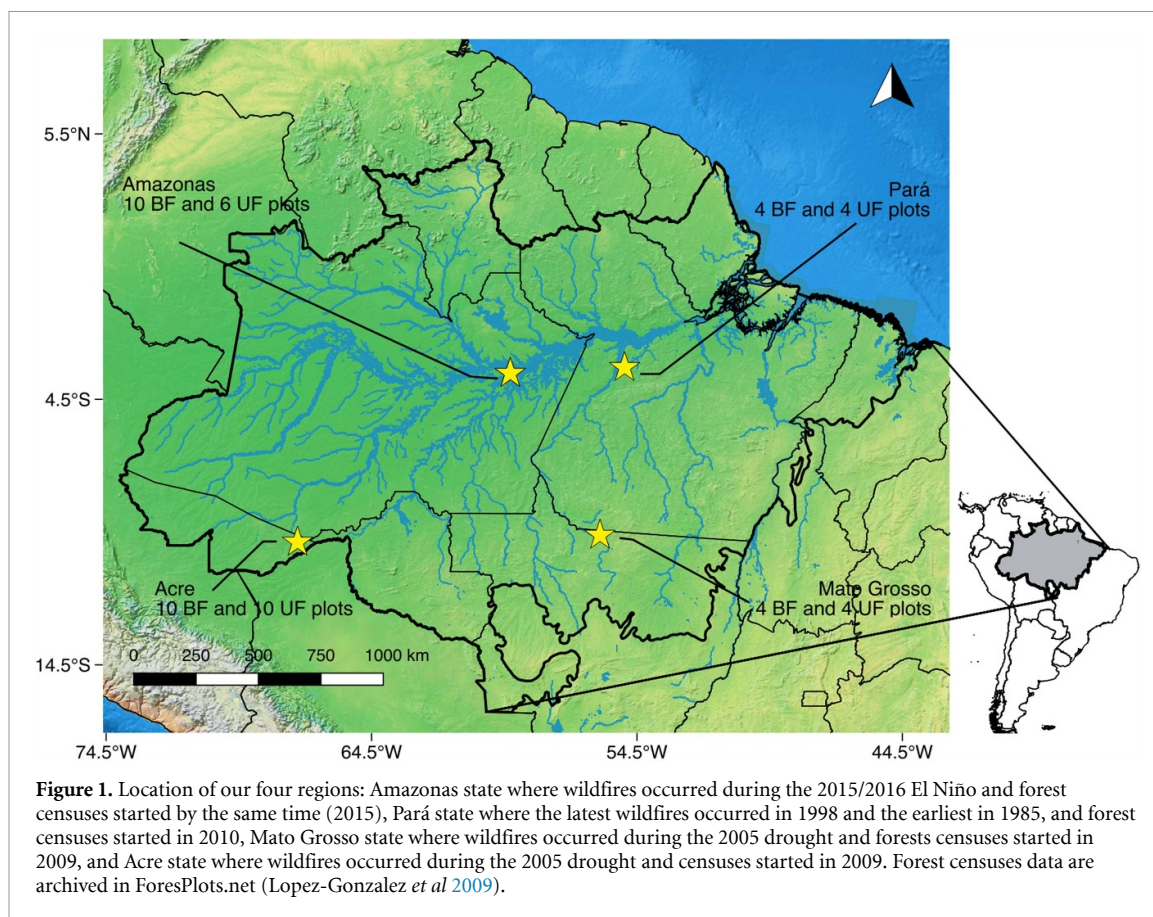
5.5°N

4.5°S

14.5°S

74.5°W 64.5°W 54.5°W 44.5°W

Amazonas
10 BF and 6 UF plots

Pará
4 BF and 4 UF plots

Acre
10 BF and 10 UF plots

Mato Grosso
4 BF and 4 UF plots

0 250 500 750 1000 km

**Figure 1.** Location of our four regions: Amazonas state where wildfires occurred during the 2015/2016 El Niño and forest censuses started by the same time (2015), Pará state where the latest wildfires occurred in 1998 and the earliest in 1985, and forest censuses started in 2010, Mato Grosso state where wildfires occurred during the 2005 drought and forests censuses started in 2009, and Acre state where wildfires occurred during the 2005 drought and censuses started in 2009. Forest censuses data are archived in ForesPlots.net (Lopez-Gonzalez *et al* 2009).